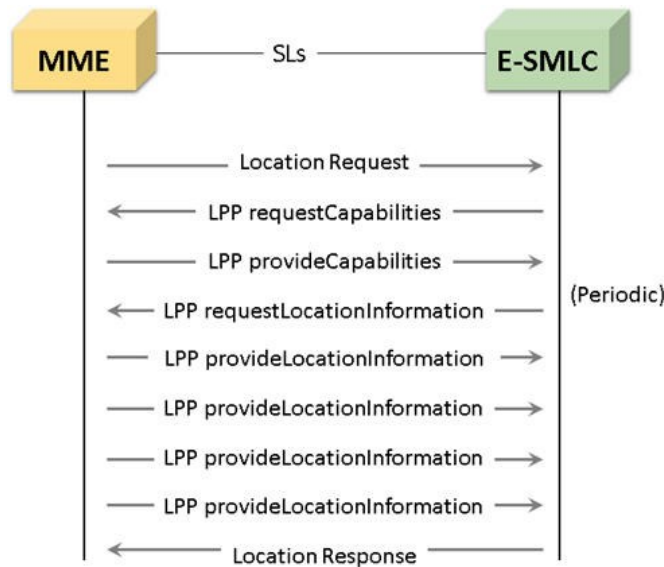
MME

SLs

E-SMLC

Location Request

LPP requestCapabilities

LPP provideCapabilities

LPP requestLocationInformation

(Periodic)

LPP provideLocationInformation

LPP provideLocationInformation

LPP provideLocationInformation

LPP provideLocationInformation

Location Response